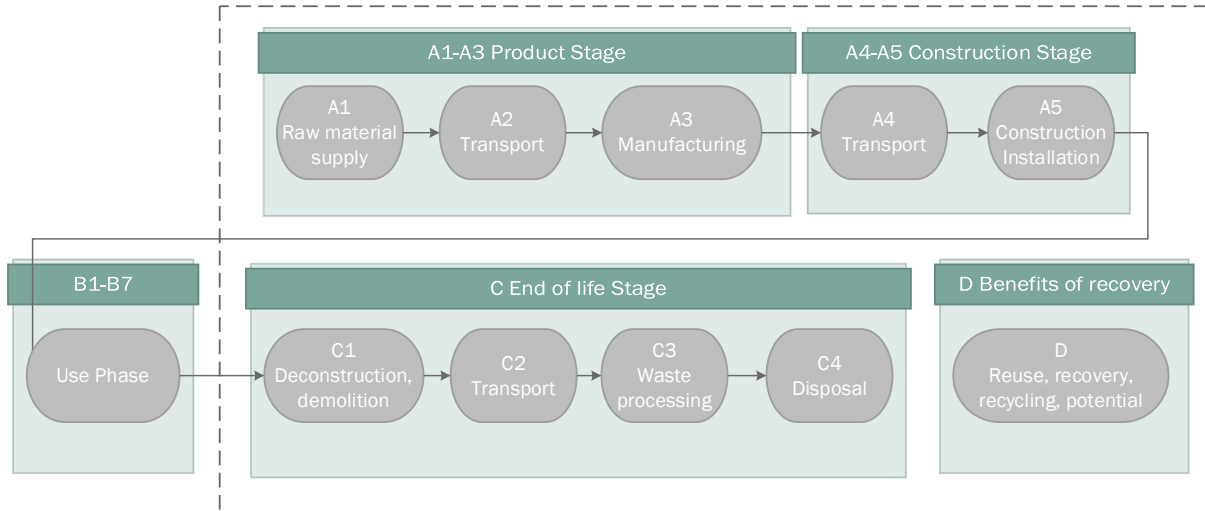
A1-A3 Product Stage

A1
Raw material supply

A2
Transport

A3
Manufacturing

A4-A5 Construction Stage

A4
Transport

A5
Construction Installation

B1-B7

Use Phase

C End of life Stage

C1
Deconstruction, demolition

C2
Transport

C3
Waste processing

C4
Disposal

D Benefits of recovery

D
Reuse, recovery, recycling, potential